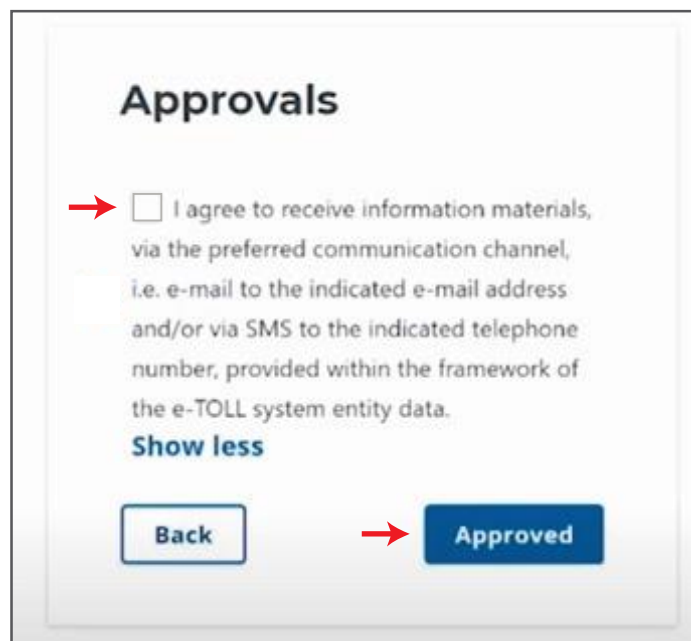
Approvals

I agree to receive information materials, via the preferred communication channel, i.e. e-mail to the indicated e-mail address and/or via SMS to the indicated telephone number, provided within the framework of the e-TOLL system entity data.

Show less

Back

Approved